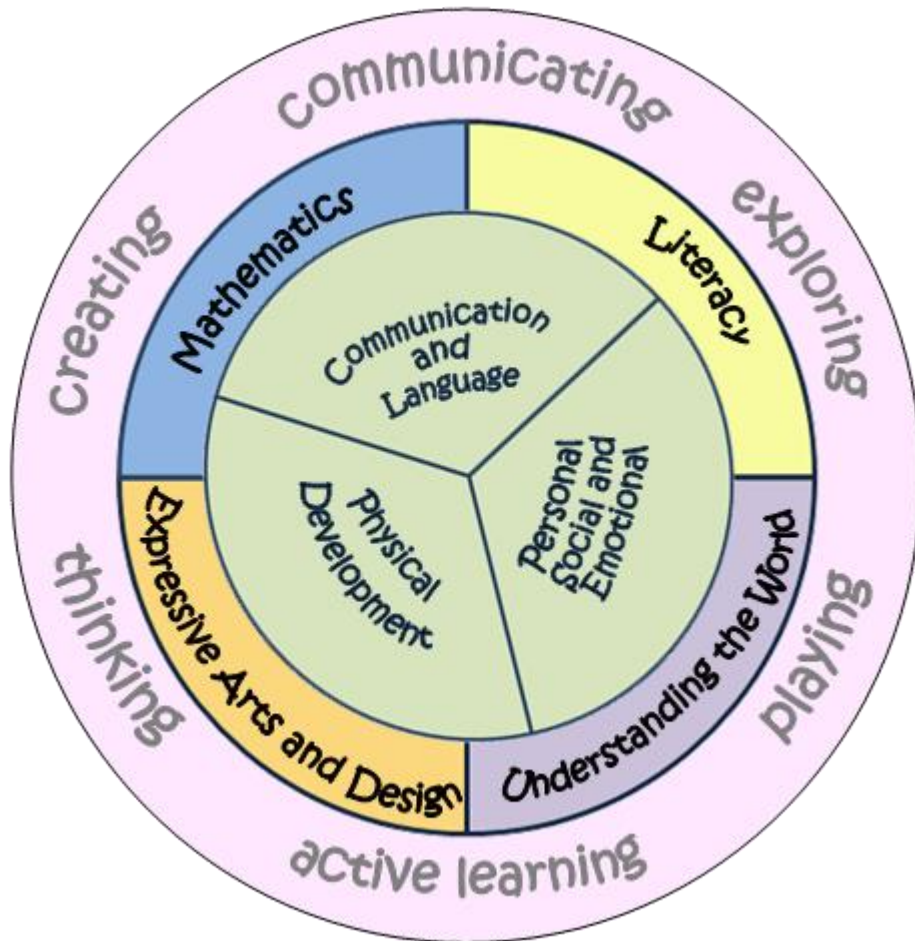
communicating

creating

exploring

thinking

playing

active learning

Mathematics

Literacy

Expressive Arts and Design

Understanding the World

Communication and Language

Physical Development

Personal Social and Emotional